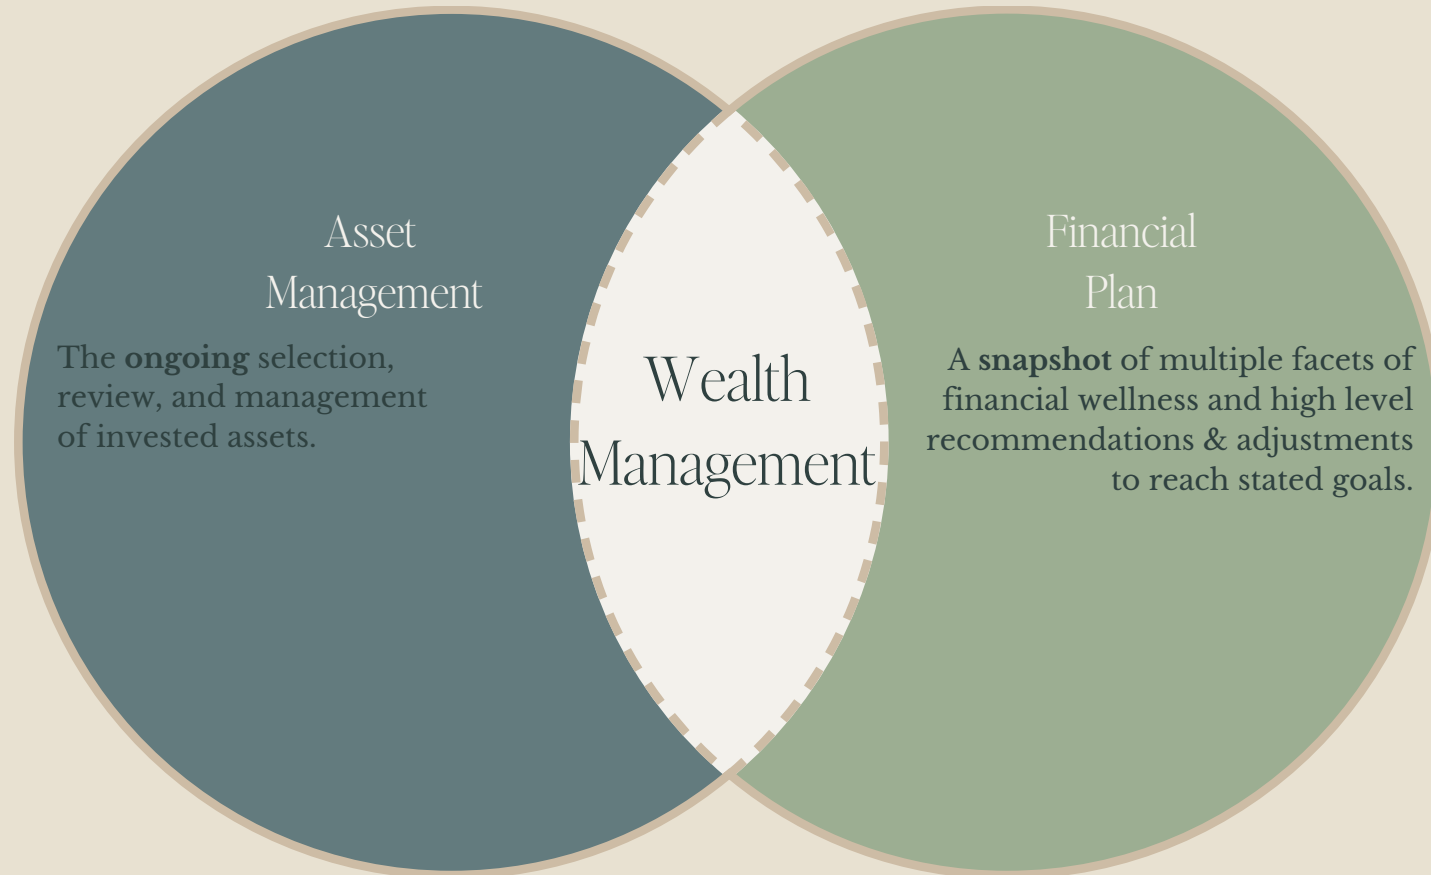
Asset Management

The ongoing selection, review, and management of invested assets.

Wealth Management

Financial Plan

A snapshot of multiple facets of financial wellness and high level recommendations & adjustments to reach stated goals.